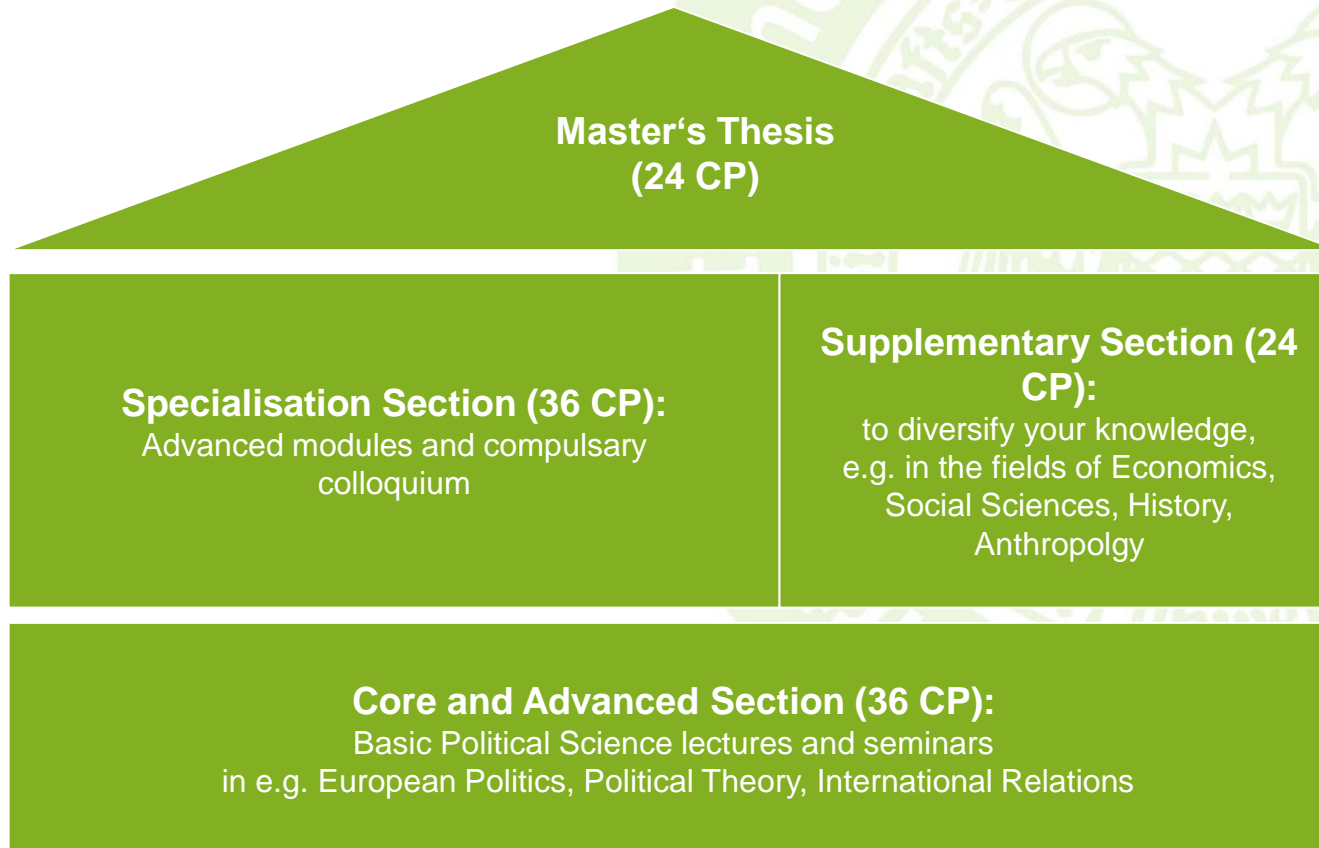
Master‘s Thesis
(24 CP)

Specialisation Section (36 CP):
Advanced modules and compulsary colloquium

Supplementary Section (24 CP):
to diversify your knowledge, e.g. in the fields of Economics, Social Sciences, History, Anthropolgy

Core and Advanced Section (36 CP):
Basic Political Science lectures and seminars in e.g. European Politics, Political Theory, International Relations